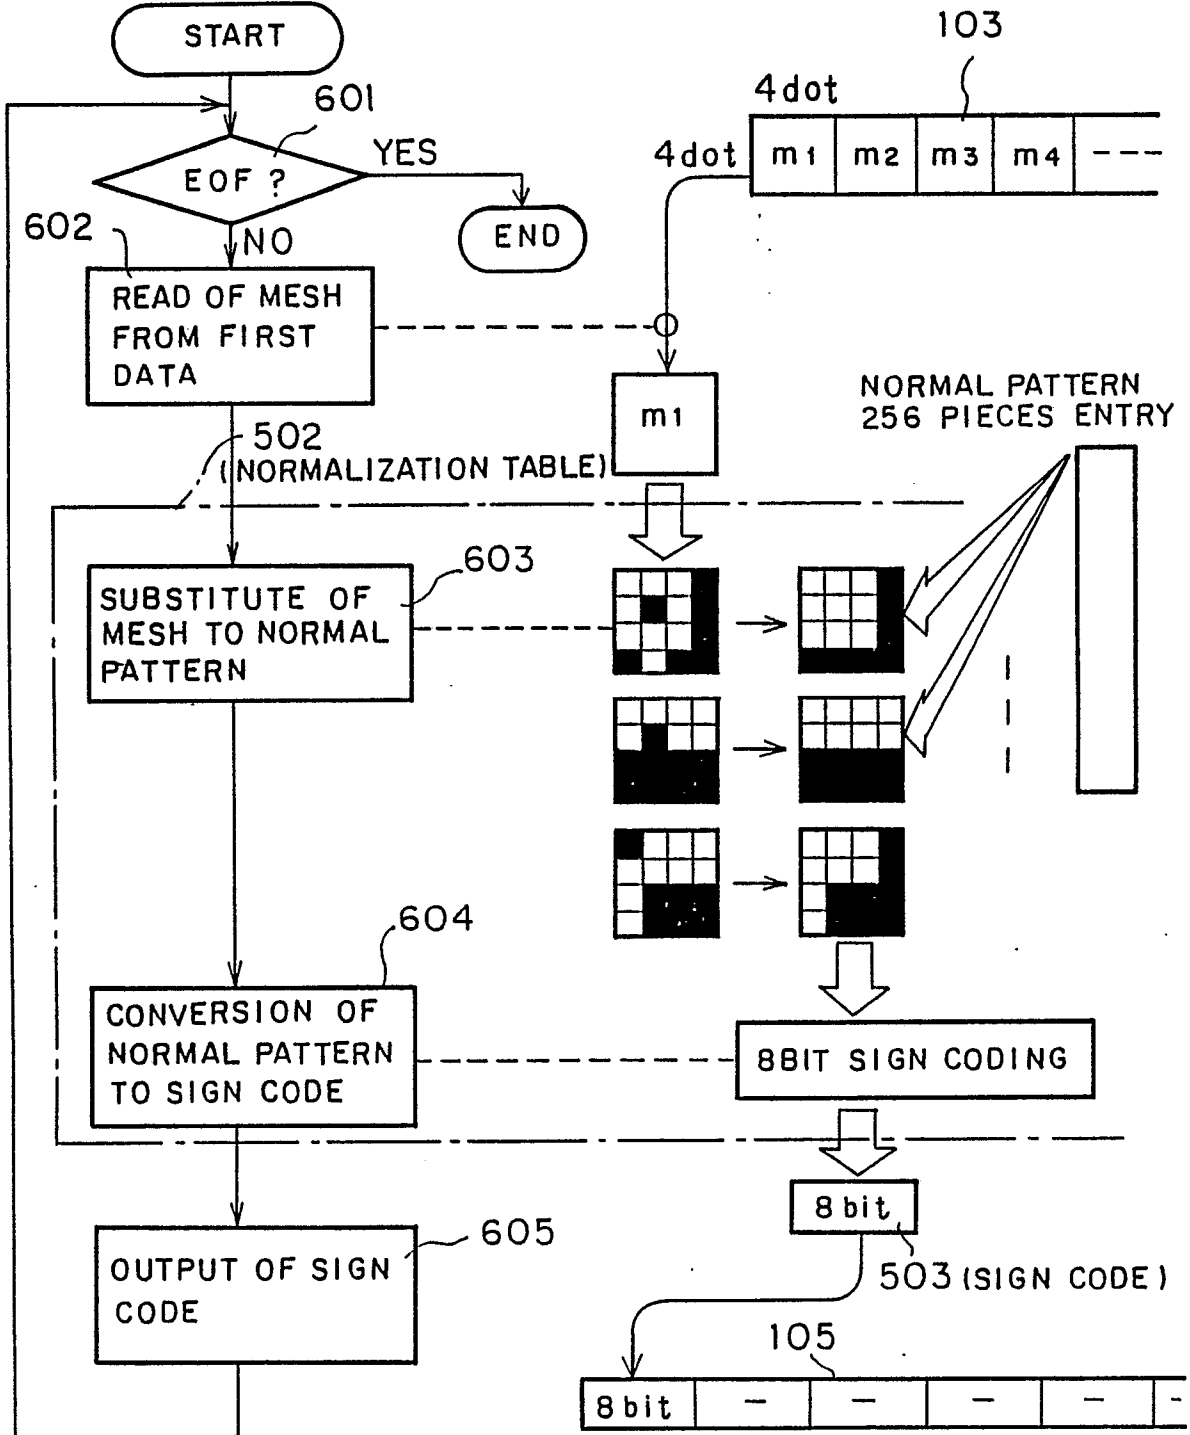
START

601

EOF ?

YES

END

602

NO

READ OF MESH FROM FIRST DATA

103

4dot

4dot

| m1 | m2 | m3 | m4 | --- |
|---|---|---|---|---|

m1

NORMAL PATTERN 256 PIECES ENTRY

502 (NORMALIZATION TABLE)

603

SUBSTITUTE OF MESH TO NORMAL PATTERN

604

CONVERSION OF NORMAL PATTERN TO SIGN CODE

8BIT SIGN CODING

8 bit

503 (SIGN CODE)

605

OUTPUT OF SIGN CODE

105

| 8 bit | — | — | — | — | — |
|---|---|---|---|---|---|